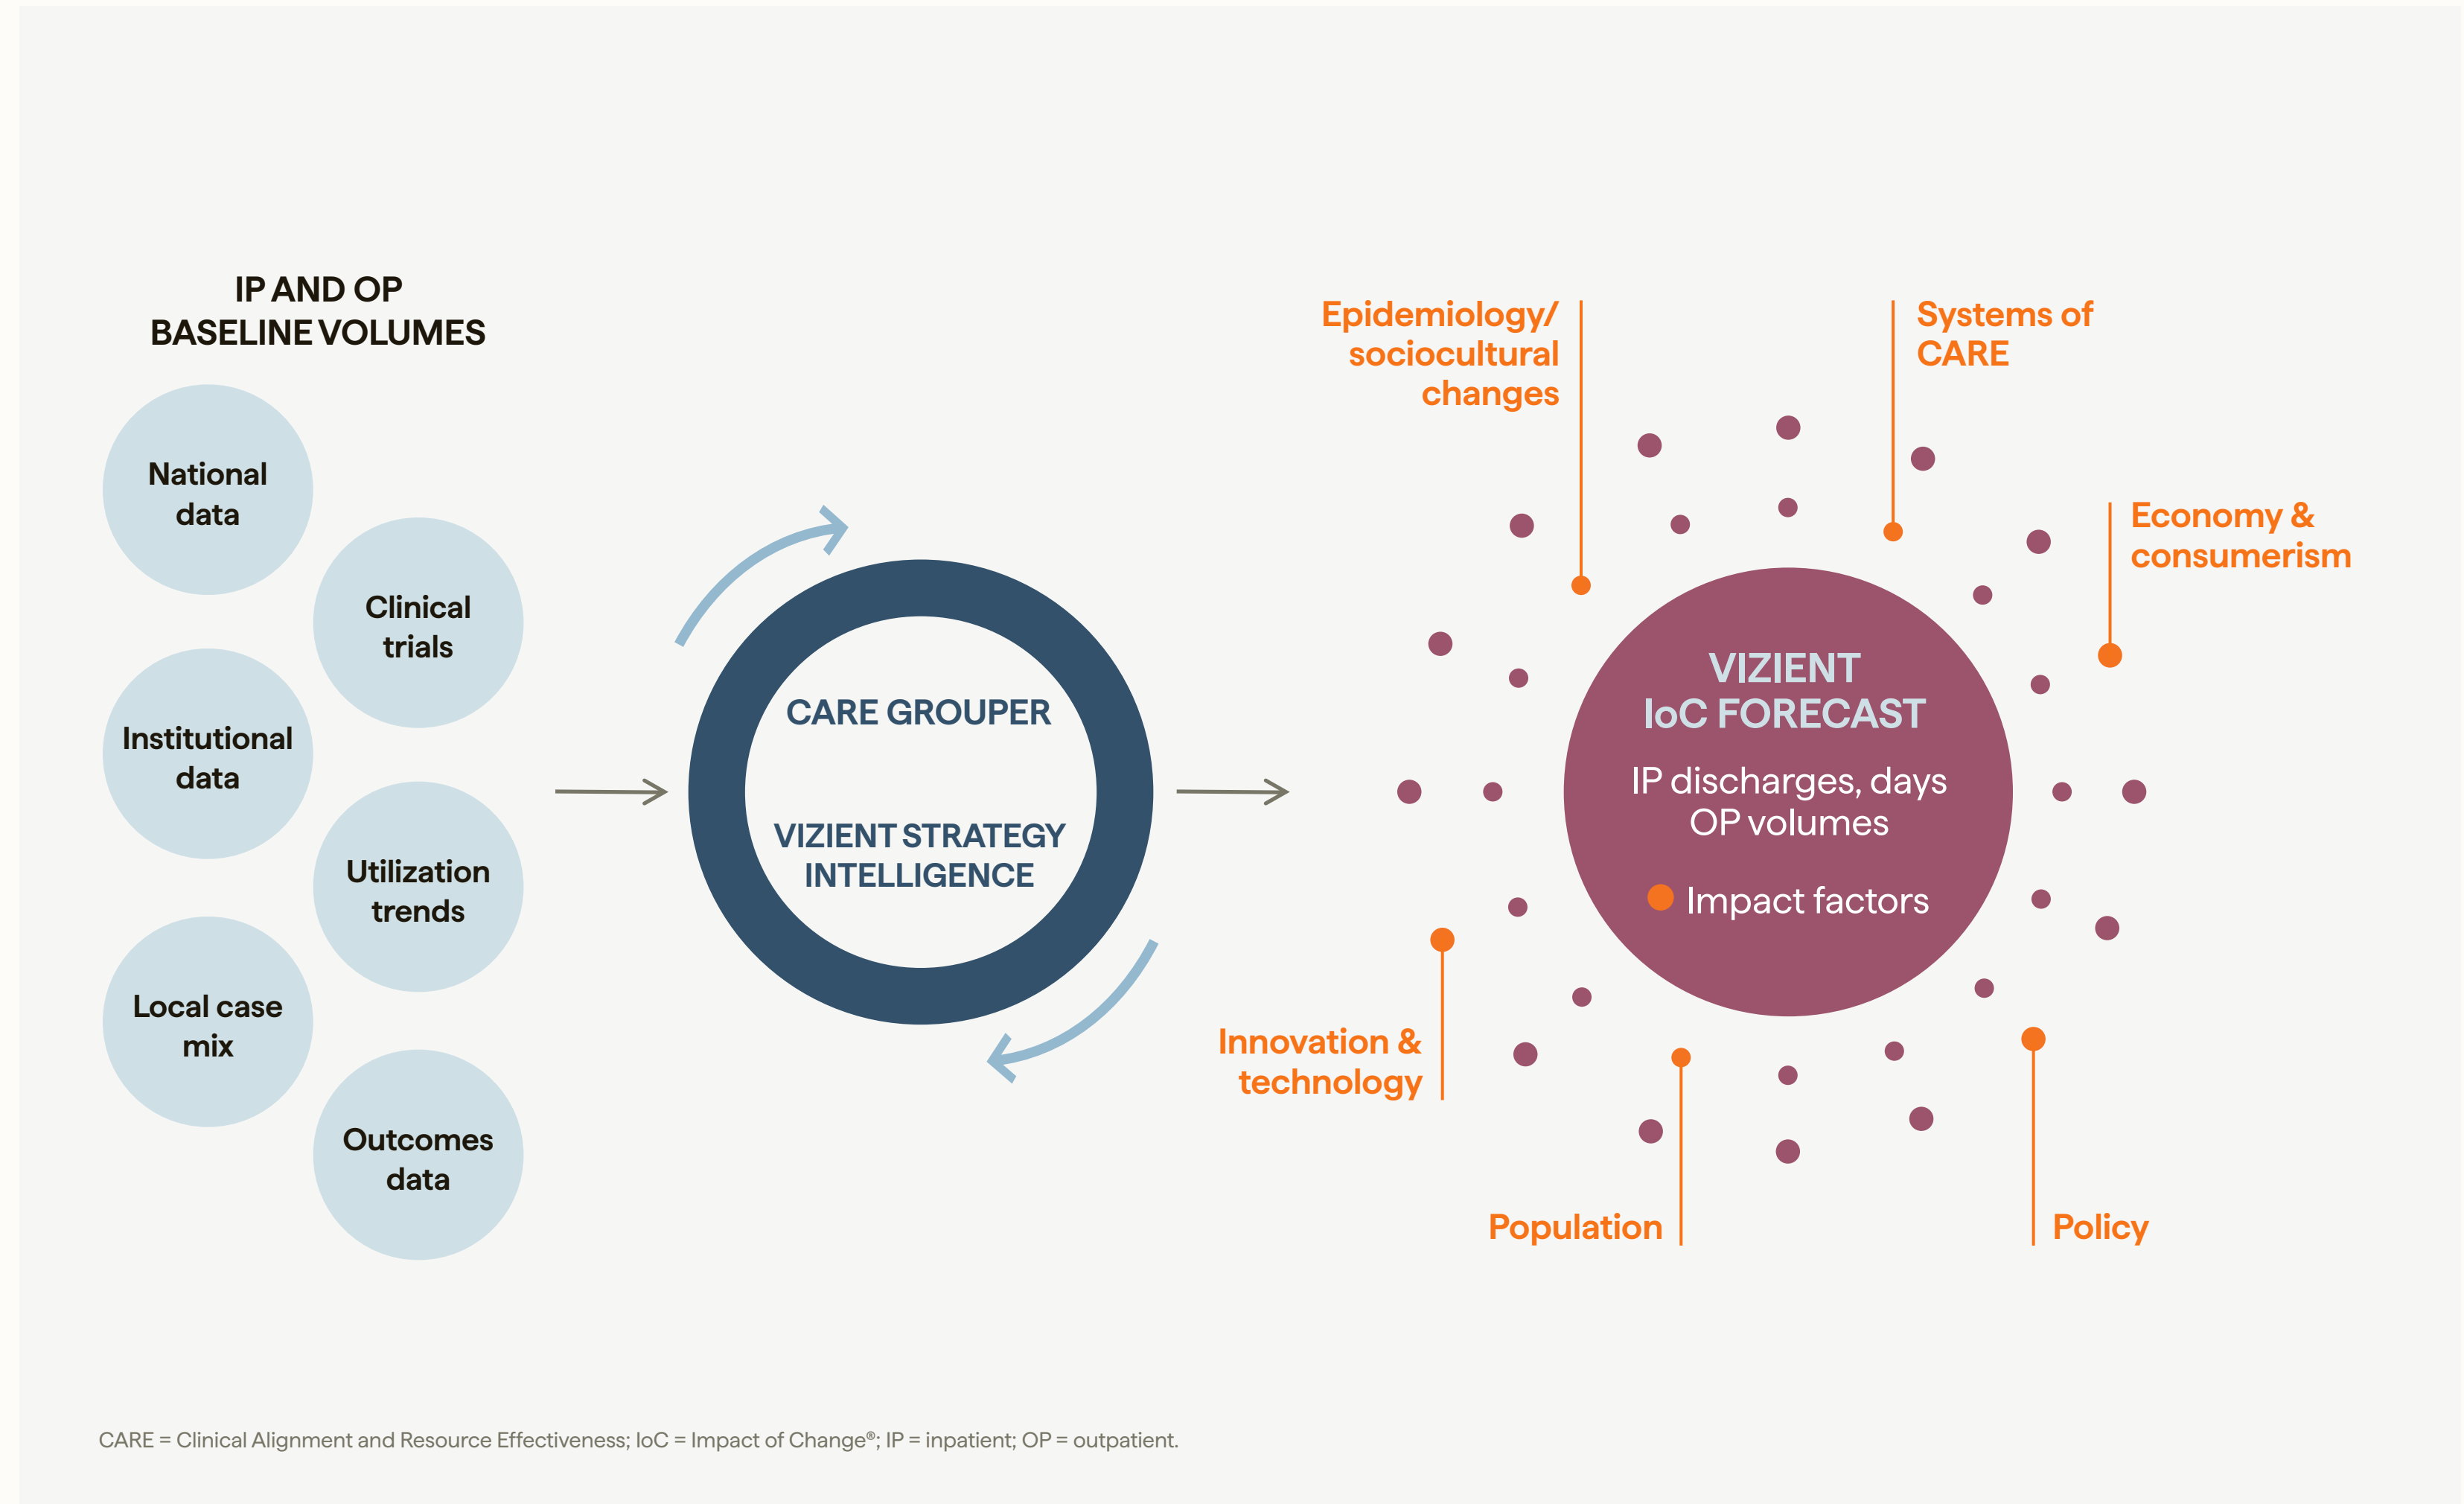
IP AND OP BASELINE VOLUMES

National data

Clinical trials

Institutional data

Utilization trends

Local case mix

Outcomes data

CARE GROUPER

VIZIENT STRATEGY INTELLIGENCE

Epidemiology/ sociocultural changes

Systems of CARE

Economy & consumerism

VIZIENT IoC FORECAST

IP discharges, days OP volumes

Impact factors

Innovation & technology

Population

Policy

CARE = Clinical Alignment and Resource Effectiveness; IoC = Impact of Change®; IP = inpatient; OP = outpatient.